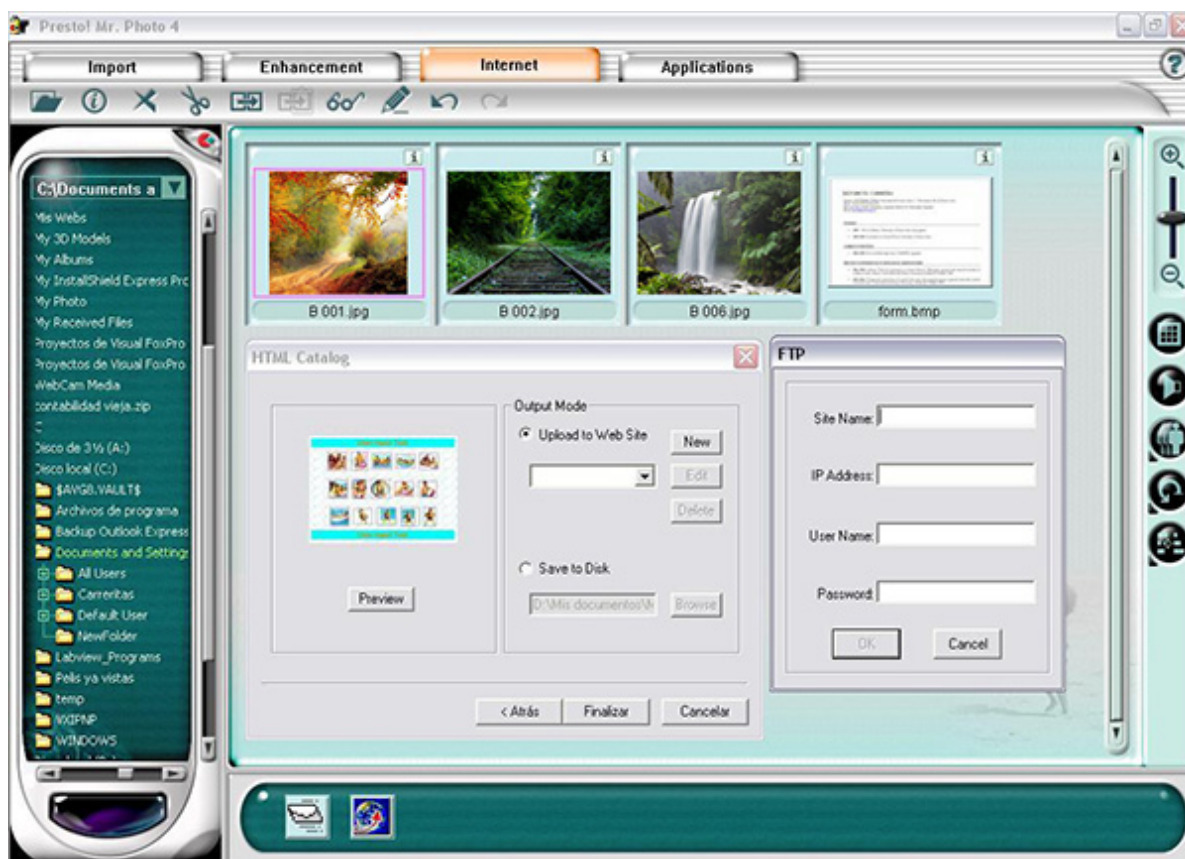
Presto! Mr. Photo 4

Import
Enhancement
Internet
Applications

C:\Documents a
Mis Webs
My 3D Models
My Albums
My InstallShield Express Pro
My Photo
My Received Files
Proyectos de Visual FoxPro
Proyectos de Visual FoxPro
WebCam Media
contabilidad vieja.zip
Disco de 3½ (A:)
Disco local (C:)
$AVG8.VAULT$
Archivos de programa
Backup Outlook Express
Documents and Settings
All Users
Carreritas
Default User
NewFolder
Labview_Programs
Pelis ya vistas
temp
WXIPNP
WINDOWS

B 001.jpg
B 002.jpg
B 006.jpg
form.bmp

HTML Catalog
Output Mode
Upload to Web Site
New
Edit
Delete
Save to Disk
D:\Mis documentos\M
Browse
Preview
< Atrás
Finalizar
Cancelar

FTP
Site Name:
IP Address:
User Name:
Password:
OK
Cancel